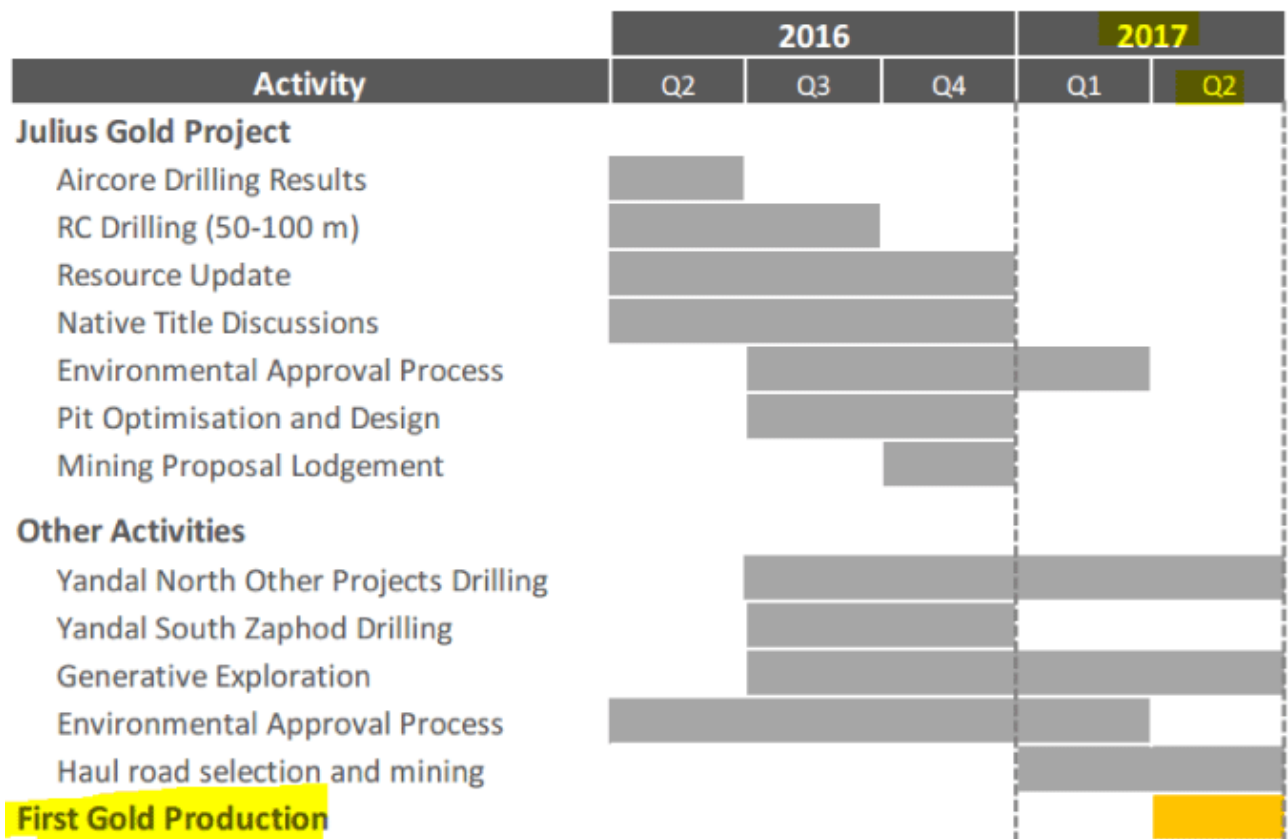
| Activity | 2016 Q2 | 2016 Q3 | 2016 Q4 | 2017 Q1 | 2017 Q2 |
|---|---|---|---|---|---|
| **Julius Gold Project** | | | | | |
| Aircore Drilling Results | | | | | |
| RC Drilling (50-100 m) | | | | | |
| Resource Update | | | | | |
| Native Title Discussions | | | | | |
| Environmental Approval Process | | | | | |
| Pit Optimisation and Design | | | | | |
| Mining Proposal Lodgement | | | | | |
| **Other Activities** | | | | | |
| Yandal North Other Projects Drilling | | | | | |
| Yandal South Zaphod Drilling | | | | | |
| Generative Exploration | | | | | |
| Environmental Approval Process | | | | | |
| Haul road selection and mining | | | | | |
| **First Gold Production** | | | | | |